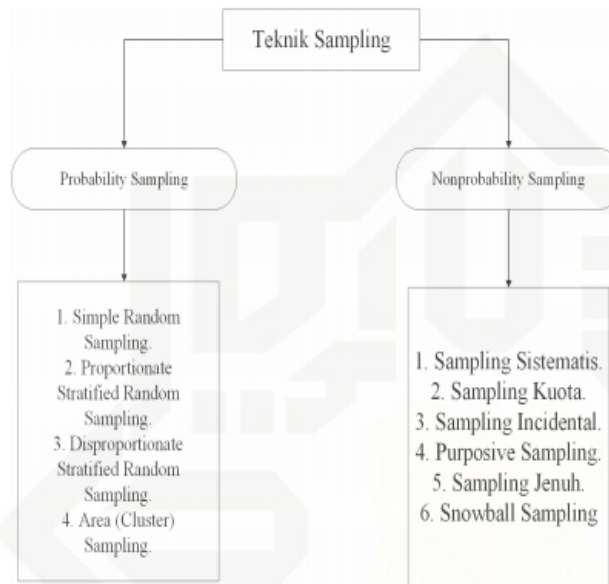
Teknik Sampling

Probability Sampling

Nonprobability Sampling

1. Simple Random Sampling.
2. Proportionate Stratified Random Sampling.
3. Disproportionate Stratified Random Sampling.
4. Area (Cluster) Sampling.

1. Sampling Sistematis.
2. Sampling Kuota.
3. Sampling Incidental.
4. Purposive Sampling.
5. Sampling Jenuh.
6. Snowball Sampling